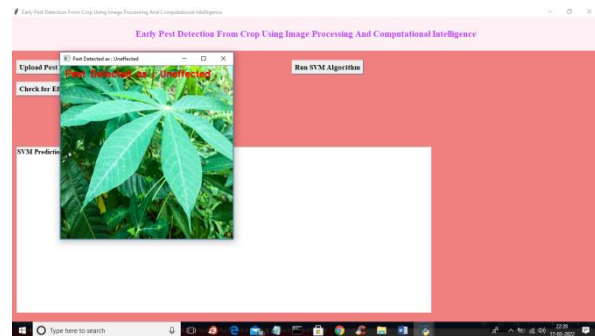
Early Pest Detection From Crop Using Image Processing And Computational Intelligence

Early Pest Detection From Crop Using Image Processing And Computational Intelligence

Upload Pest

Run SVM Algorithm

Check for E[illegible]

Pest Detected as : Unaffected

Pest Detected as : Unaffected

SVM Predictio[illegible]

Type here to search

22:39
17-02-2022